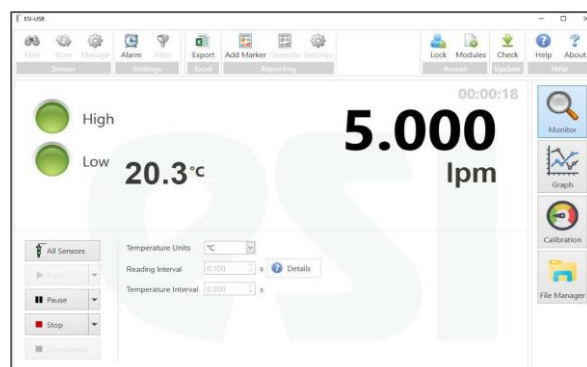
ES-USB

Find Scan Manage
Sensors
Alarm Filter
Settings
Export
Excel
Add Marker Generate Settings
Reporting
Lock Modules
Access
Check
Update
Help About
Help

00:00:18

High

Low

20.3°c

5.000

lpm

Monitor

Graph

Calibration

File Manager

All Sensors

Start

Pause

Stop

Zero Sensors

Temperature Units °C

Reading Interval 0.100 s Details

Temperature Interval 0.500 s